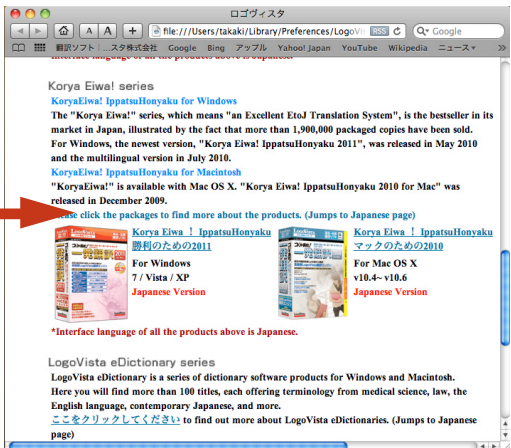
ロゴヴィスタ

A A +

file:///Users/takaki/Library/Preferences/LogoVi RSS

Q▾ Google

翻訳ソフト ...スタ株式会社 Google Bing アップル Yahoo! Japan YouTube Wikipedia ニュース▾

*Interface language of all the products above is Japanese.

Korya Eiwa! series

KoryaEiwa! IppatsuHonyaku for Windows

The "Korya Eiwa!" series, which means "an Excellent EtoJ Translation System", is the bestseller in its market in Japan, illustrated by the fact that more than 1,900,000 packaged copies have been sold. For Windows, the newest version, "Korya Eiwa! IppatsuHonyaku 2011", was released in May 2010 and the multilingual version in July 2010.

KoryaEiwa! IppatsuHonyaku for Macintosh

"KoryaEiwa!" is available with Mac OS X. "Korya Eiwa! IppatsuHonyaku 2010 for Mac" was released in December 2009.

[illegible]ase click the packages to find more about the products. (Jumps to Japanese page)

Korya Eiwa ! IppatsuHonyaku 勝利のための2011

For Windows

7 / Vista / XP

Japanese Version

Korya Eiwa ! IppatsuHonyaku マックのための2010

For Mac OS X

v10.4~ v10.6

Japanese Version

*Interface language of all the products above is Japanese.

LogoVista eDictionary series

LogoVista eDictionary is a series of dictionary software products for Windows and Macintosh. Here you will find more than 100 titles, each offering terminology from medical science, law, the English language, contemporary Japanese, and more.

ここをクリックしてください to find out more about LogoVista eDictionaries. (Jumps to Japanese page)